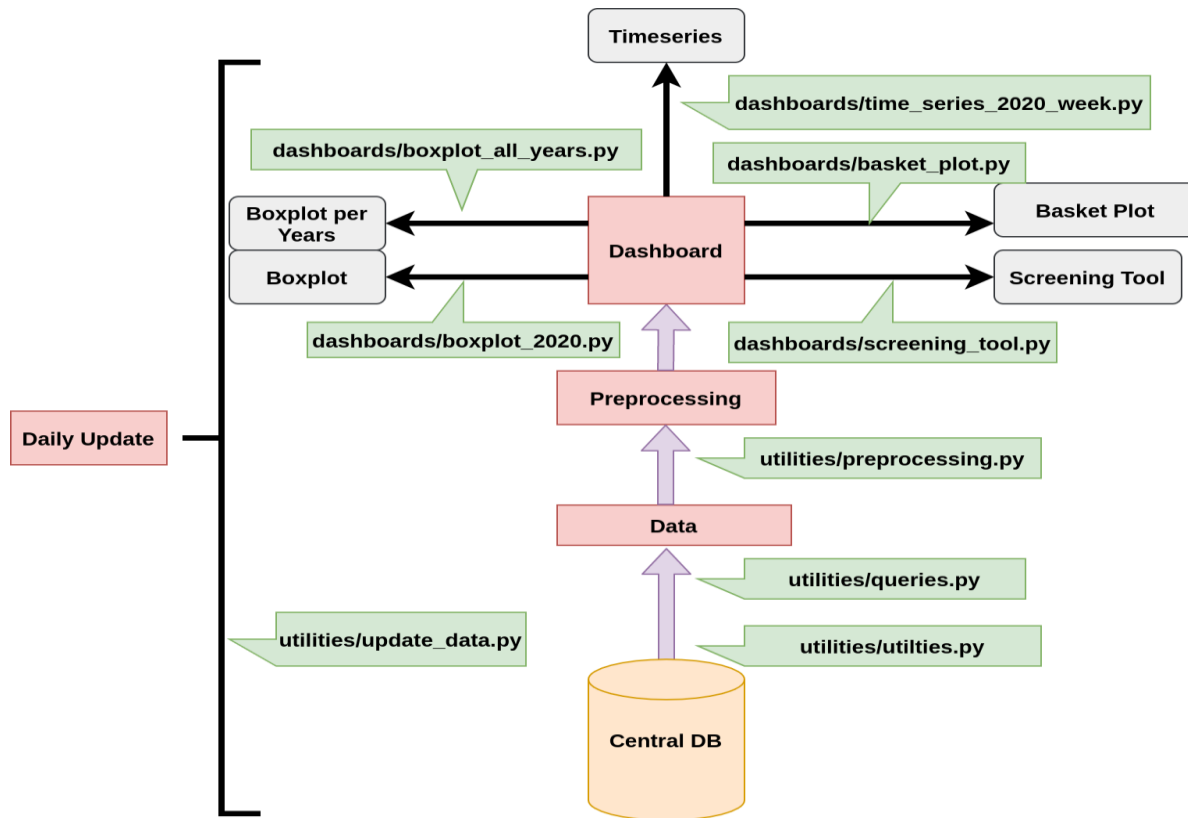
Timeseries

dashboards/time_series_2020_week.py

dashboards/boxplot_all_years.py

dashboards/basket_plot.py

Boxplot per Years

Dashboard

Basket Plot

Boxplot

Screening Tool

dashboards/boxplot_2020.py

dashboards/screening_tool.py

Preprocessing

Daily Update

utilities/preprocessing.py

Data

utilities/queries.py

utilities/update_data.py

utilities/utilties.py

Central DB